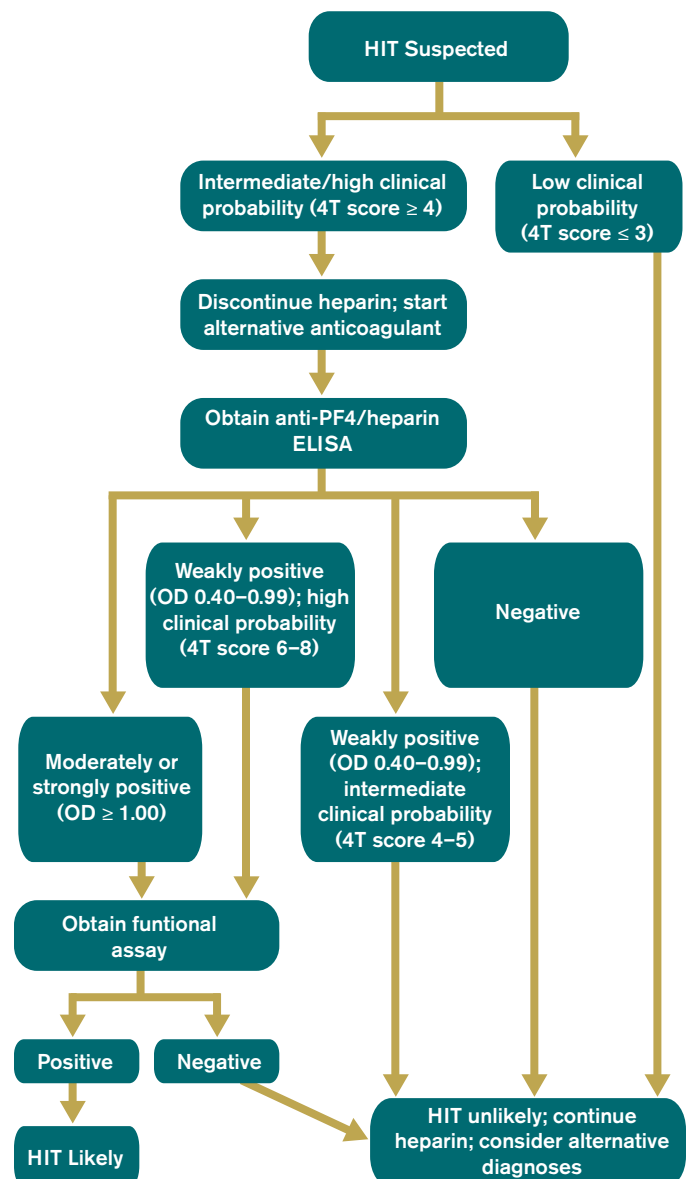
HIT Suspected

Intermediate/high clinical probability (4T score ≥ 4)

Low clinical probability (4T score ≤ 3)

Discontinue heparin; start alternative anticoagulant

Obtain anti-PF4/heparin ELISA

Weakly positive (OD 0.40–0.99); high clinical probability (4T score 6–8)

Negative

Moderately or strongly positive (OD ≥ 1.00)

Weakly positive (OD 0.40–0.99); intermediate clinical probability (4T score 4–5)

Obtain funtional assay

Positive

Negative

HIT Likely

HIT unlikely; continue heparin; consider alternative diagnoses